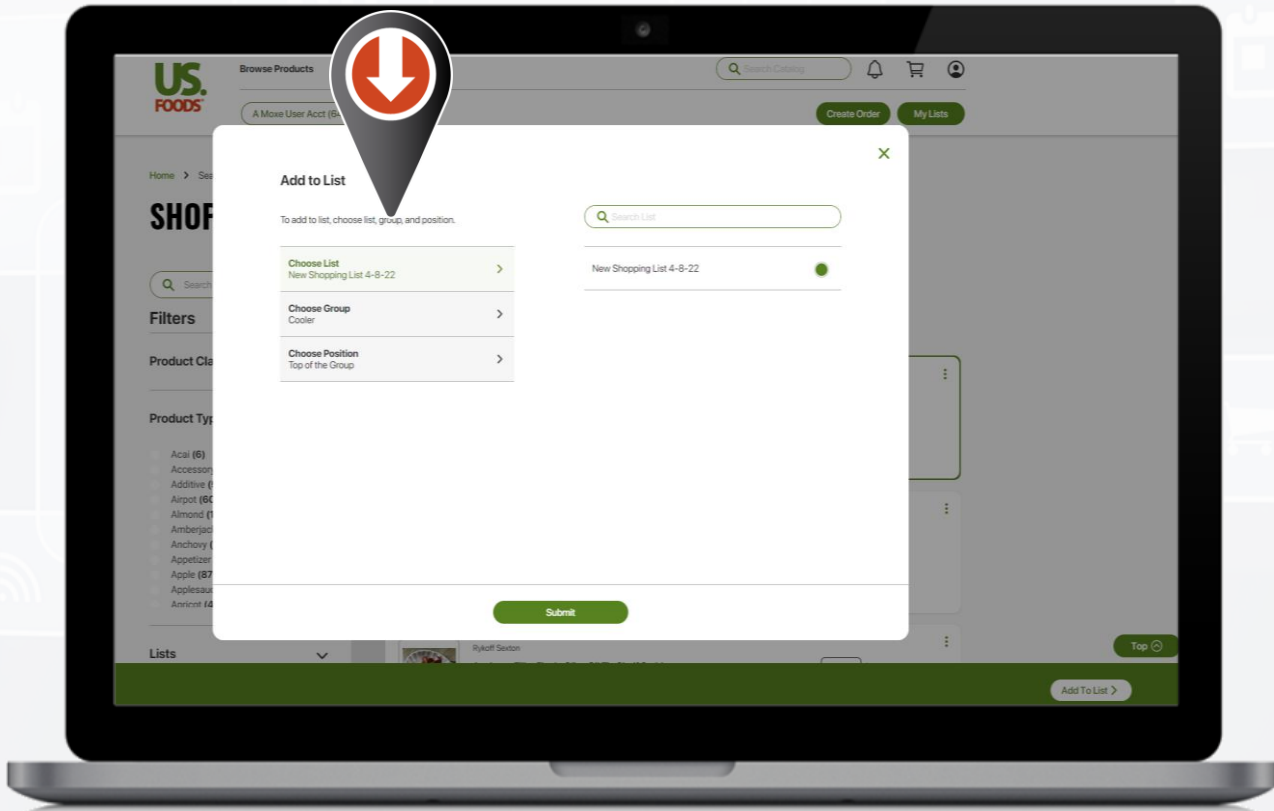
US. FOODS

Browse Products

Search Catalog

A Moxe User Acct (6

Create Order My Lists

Home > Se

SHOP

Search

Filters

Product Cla

Product Typ

Acai (6)
Accessory
Additive (
Airpot (60
Almond (1
Amberjack
Anchovy (
Appetizer
Apple (87
Applesau
Apricot (4

Lists

Add to List

To add to list, choose list, group, and position.

Choose List
New Shopping List 4-8-22

Choose Group
Cooler

Choose Position
Top of the Group

Search List

New Shopping List 4-8-22

Submit

Rykoff Sexton

Top

Add To List